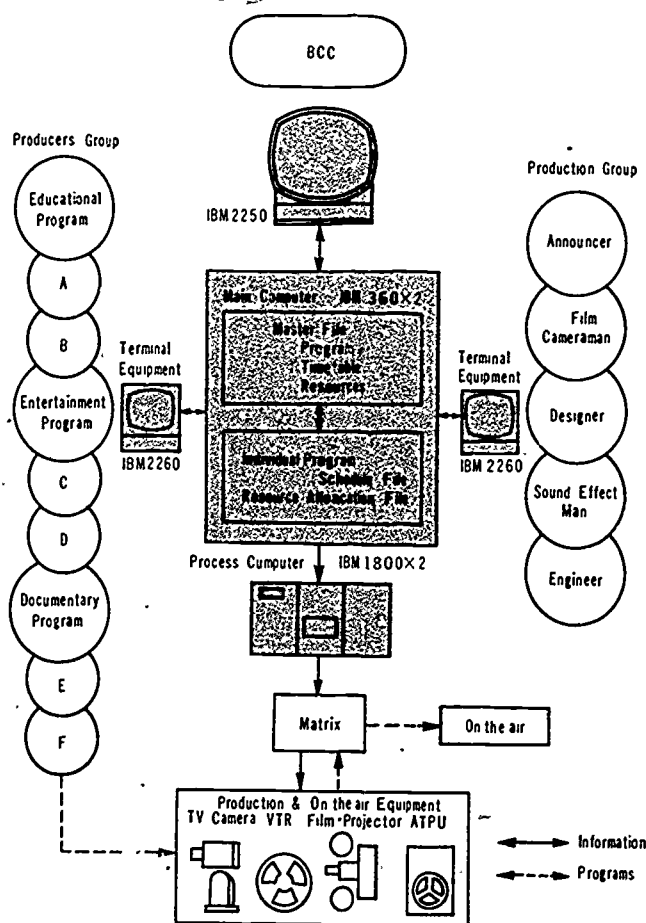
BCC

Producers Group

Educational Program

A

B

Entertainment Program

C

D

Documentary Program

E

F

IBM2250

Main Computer IBM 360×2

Master File Programs Timetable Resources

Individual Program Schedule File Resource Allocation File

Terminal Equipment

IBM2260

Terminal Equipment

IBM 2260

Production Group

Announcer

Film Cameraman

Designer

Sound Effect Man

Engineer

Process Cumputer IBM 1800×2

Matrix

On the air

Production & On the air Equipment
TV Camera VTR Film-Projector ATPU

Information

Programs